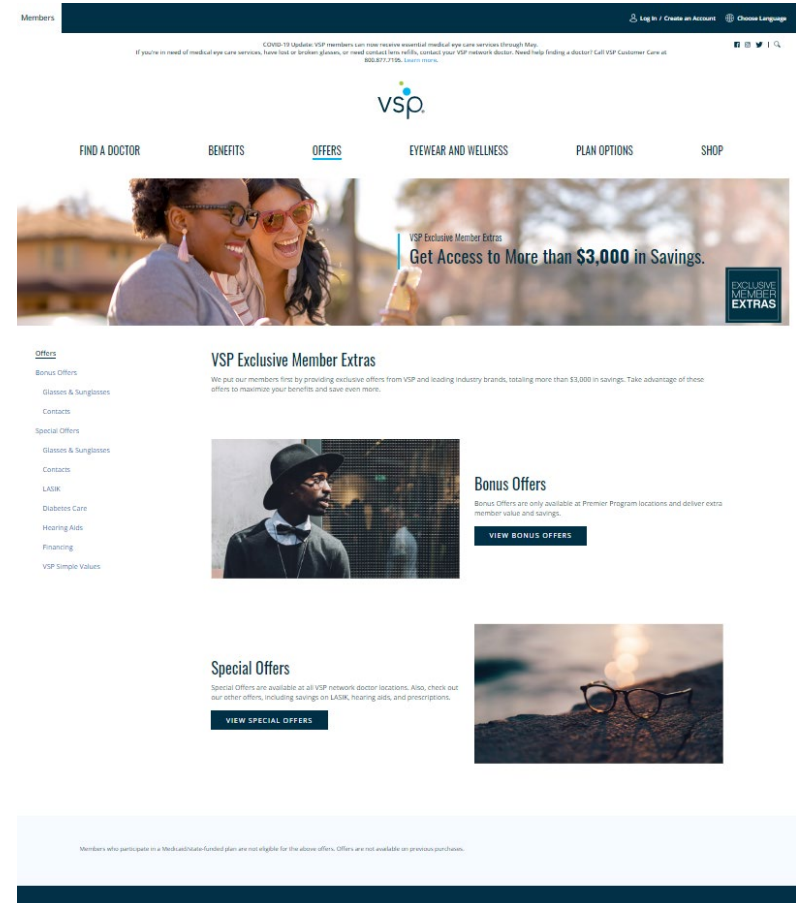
Members

Log In / Create an Account

Choose Language

COVID-19 Update: VSP members can now receive essential medical eye care services through May. If you're in need of medical eye care services, have lost or broken glasses, or need contact lens refills, contact your VSP network doctor. Need help finding a doctor? Call VSP Customer Care at 800.877.7195. Learn more.

vsp

FIND A DOCTOR
BENEFITS
OFFERS
EYEWEAR AND WELLNESS
PLAN OPTIONS
SHOP

VSP Exclusive Member Extras
Get Access to More than $3,000 in Savings.

EXCLUSIVE MEMBER EXTRAS

Offers
Bonus Offers
Glasses & Sunglasses
Contacts
Special Offers
Glasses & Sunglasses
Contacts
LASIK
Diabetes Care
Hearing Aids
Financing
VSP Simple Values

VSP Exclusive Member Extras

We put our members first by providing exclusive offers from VSP and leading industry brands, totaling more than $3,000 in savings. Take advantage of these offers to maximize your benefits and save even more.

Bonus Offers

Bonus Offers are only available at Premier Program locations and deliver extra member value and savings.

VIEW BONUS OFFERS

Special Offers

Special Offers are available at all VSP network doctor locations. Also, check out our other offers, including savings on LASIK, hearing aids, and prescriptions.

VIEW SPECIAL OFFERS

Members who participate in a Medicaid/state-funded plan are not eligible for the above offers. Offers are not available on previous purchases.